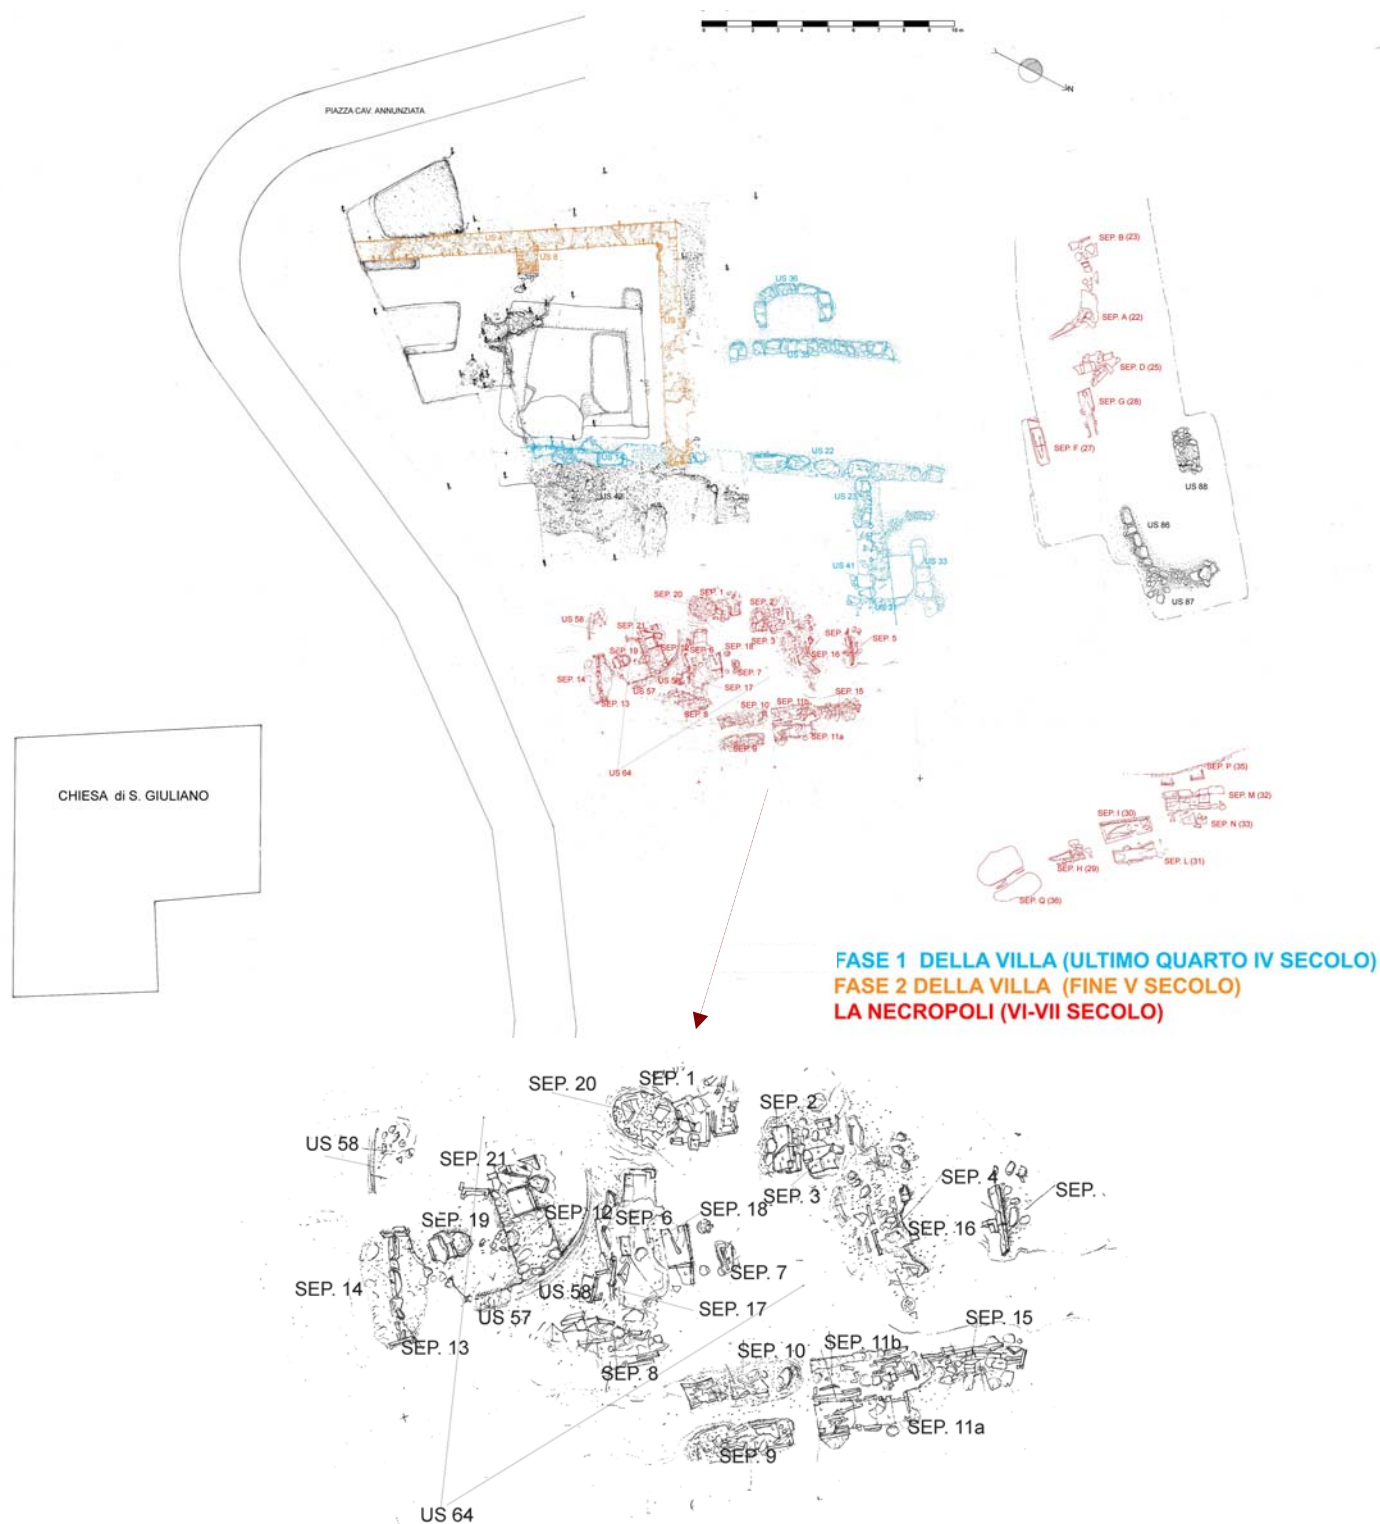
PIAZZA CAV. ANNUNZIATA

N

US 4
US 8
US 36
US 35
US 22
US 23
US 40
US 41
US 33
US 31

SEP. B (23)
SEP. A (22)
SEP. D (25)
SEP. G (28)
SEP. F (27)
US 88
US 86
US 87

SEP. 20
SEP. 1
SEP. 2
US 58
SEP. 21
SEP. 19
SEP. 12
SEP. 6
SEP. 18
SEP. 3
SEP. 4
SEP. 5
SEP. 16
SEP. 14
US 57
US 58
SEP. 7
SEP. 17
SEP. 13
SEP. 8
SEP. 10
SEP. 11b
SEP. 15
SEP. 11a
SEP. 9
US 64

SEP. P (35)
SEP. M (32)
SEP. I (30)
SEP. N (33)
SEP. H (29)
SEP. L (31)
SEP. Q (36)

CHIESA di S. GIULIANO

FASE 1 DELLA VILLA (ULTIMO QUARTO IV SECOLO)
FASE 2 DELLA VILLA (FINE V SECOLO)
LA NECROPOLI (VI-VII SECOLO)

SEP. 20
SEP. 1
SEP. 2
US 58
SEP. 21
SEP. 3
SEP. 4
SEP.
SEP. 19
SEP. 12
SEP. 6
SEP. 18
SEP. 16
SEP. 7
SEP. 14
US 58
US 57
SEP. 17
SEP. 13
SEP. 15
SEP. 10
SEP. 11b
SEP. 8
SEP. 11a
SEP. 9
US 64